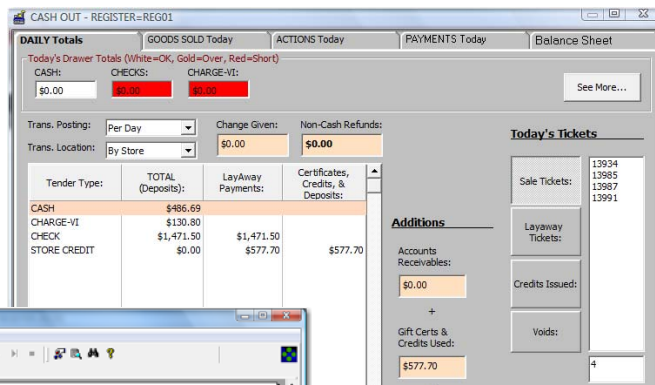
CASH OUT - REGISTER=REG01

DAILY Totals | GOODS SOLD Today | ACTIONS Today | PAYMENTS Today | Balance Sheet

Today's Drawer Totals (White=OK, Gold=Over, Red=Short)

CASH: $0.00

CHECKS: $0.00

CHARGE-VI: $0.00

See More...

Trans. Posting: Per Day

Trans. Location: By Store

Change Given: $0.00

Non-Cash Refunds: $0.00

| Tender Type: | TOTAL (Deposits): | LayAway Payments: | Certificates, Credits, & Deposits: |
|---|---|---|---|
| CASH | $486.69 | | |
| CHARGE-VI | $130.80 | | |
| CHECK | $1,471.50 | $1,471.50 | |
| STORE CREDIT | $0.00 | $577.70 | $577.70 |

Additions

Accounts Receivables:

$0.00

+

Gift Certs & Credits Used:

$577.70

Today's Tickets

Sale Tickets:

13934
13985
13987
13991

Layaway Tickets:

Credits Issued:

Voids:

4